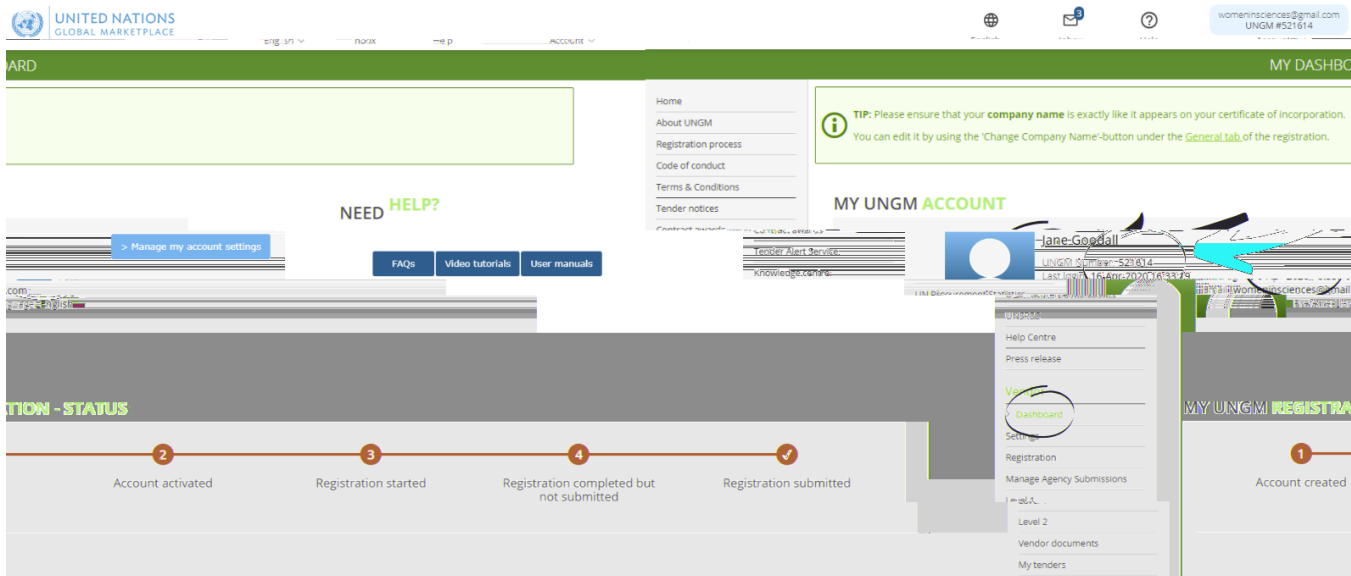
UNITED NATIONS
GLOBAL MARKETPLACE

womeninsciences@gmail.com
UNGM #521614

3

English
Inbox
Help
Account

DARD

MY DASHBO

Home
About UNGM
Registration process
Code of conduct
Terms & Conditions
Tender notices
Contract awards

TIP: Please ensure that your company name is exactly like it appears on your certificate of incorporation.
You can edit it by using the 'Change Company Name'-button under the General tab of the registration.

NEED HELP?

MY UNGM ACCOUNT

> Manage my account settings

FAQs
Video tutorials
User manuals

Tender Alert Service
Knowledge centre

Jane Goodall
UNGM Number: 521614
Last login: 16-Apr-2020 16:33:79

UN Procurement Statistics

Help Centre
Press release

Vendor
Dashboard
Settings
Registration
Manage Agency Submissions
Level 1
Level 2
Vendor documents
My tenders

ATION - STATUS

MY UNGM REGISTRA

2
Account activated

3
Registration started

4
Registration completed but not submitted

Registration submitted

1
Account created